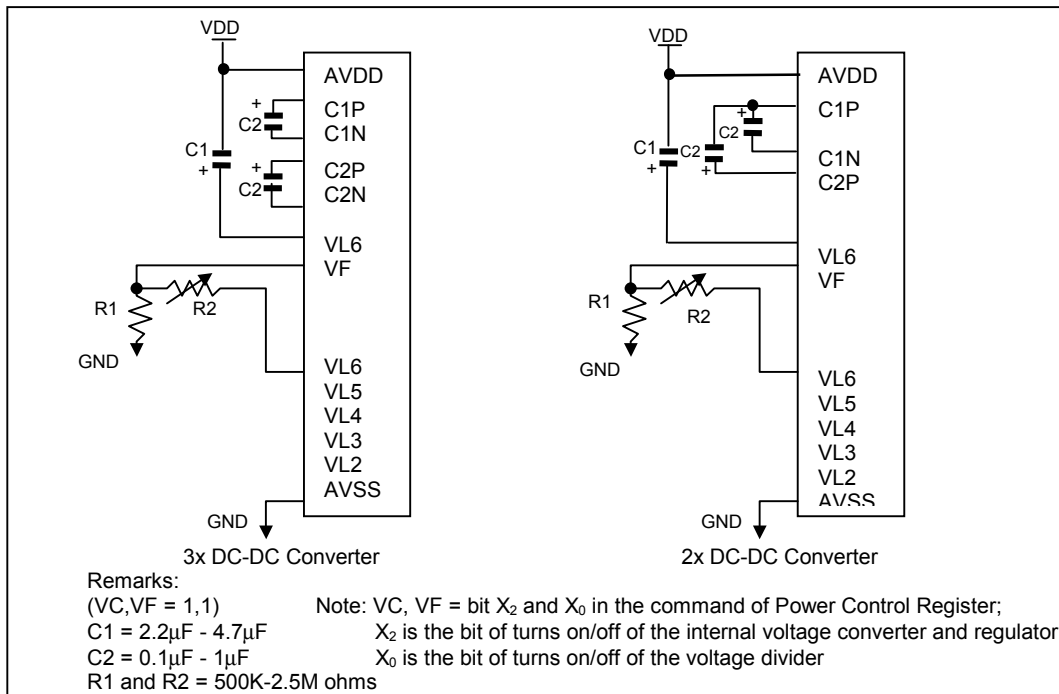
VDD

AVDD
C1P
C1N
C2P
C2N
VL6
VF
VL6
VL5
VL4
VL3
VL2
AVSS

C1
C2
C2
R1
R2
GND
GND

3x DC-DC Converter

VDD

AVDD
C1P
C1N
C2P
VL6
VF
VL6
VL5
VL4
VL3
VL2
AVSS

C1
C2
C2
R1
R2
GND
GND

2x DC-DC Converter

Remarks:
(VC,VF = 1,1)
C1 = 2.2μF - 4.7μF
C2 = 0.1μF - 1μF
R1 and R2 = 500K-2.5M ohms

Note: VC, VF = bit $X_2$ and $X_0$ in the command of Power Control Register;
$X_2$ is the bit of turns on/off of the internal voltage converter and regulator
$X_0$ is the bit of turns on/off of the voltage divider